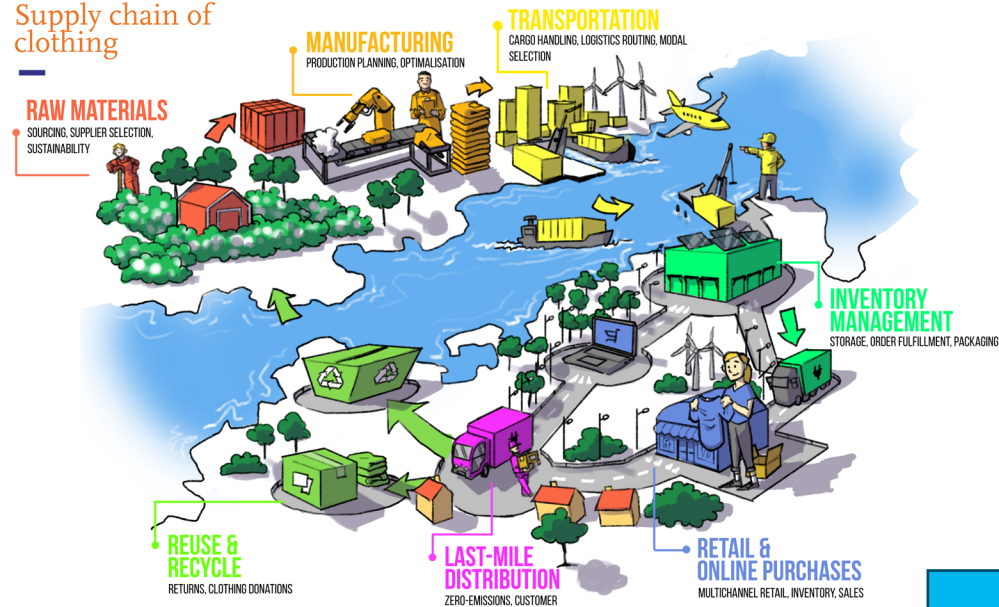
Supply chain of clothing

RAW MATERIALS
SOURCING, SUPPLIER SELECTION, SUSTAINABILITY

MANUFACTURING
PRODUCTION PLANNING, OPTIMALISATION

TRANSPORTATION
CARGO HANDLING, LOGISTICS ROUTING, MODAL SELECTION

INVENTORY MANAGEMENT
STORAGE, ORDER FULFILLMENT, PACKAGING

RETAIL & ONLINE PURCHASES
MULTICHANNEL RETAIL, INVENTORY, SALES

LAST-MILE DISTRIBUTION
ZERO-EMISSIONS, CUSTOMER

REUSE & RECYCLE
RETURNS, CLOTHING DONATIONS